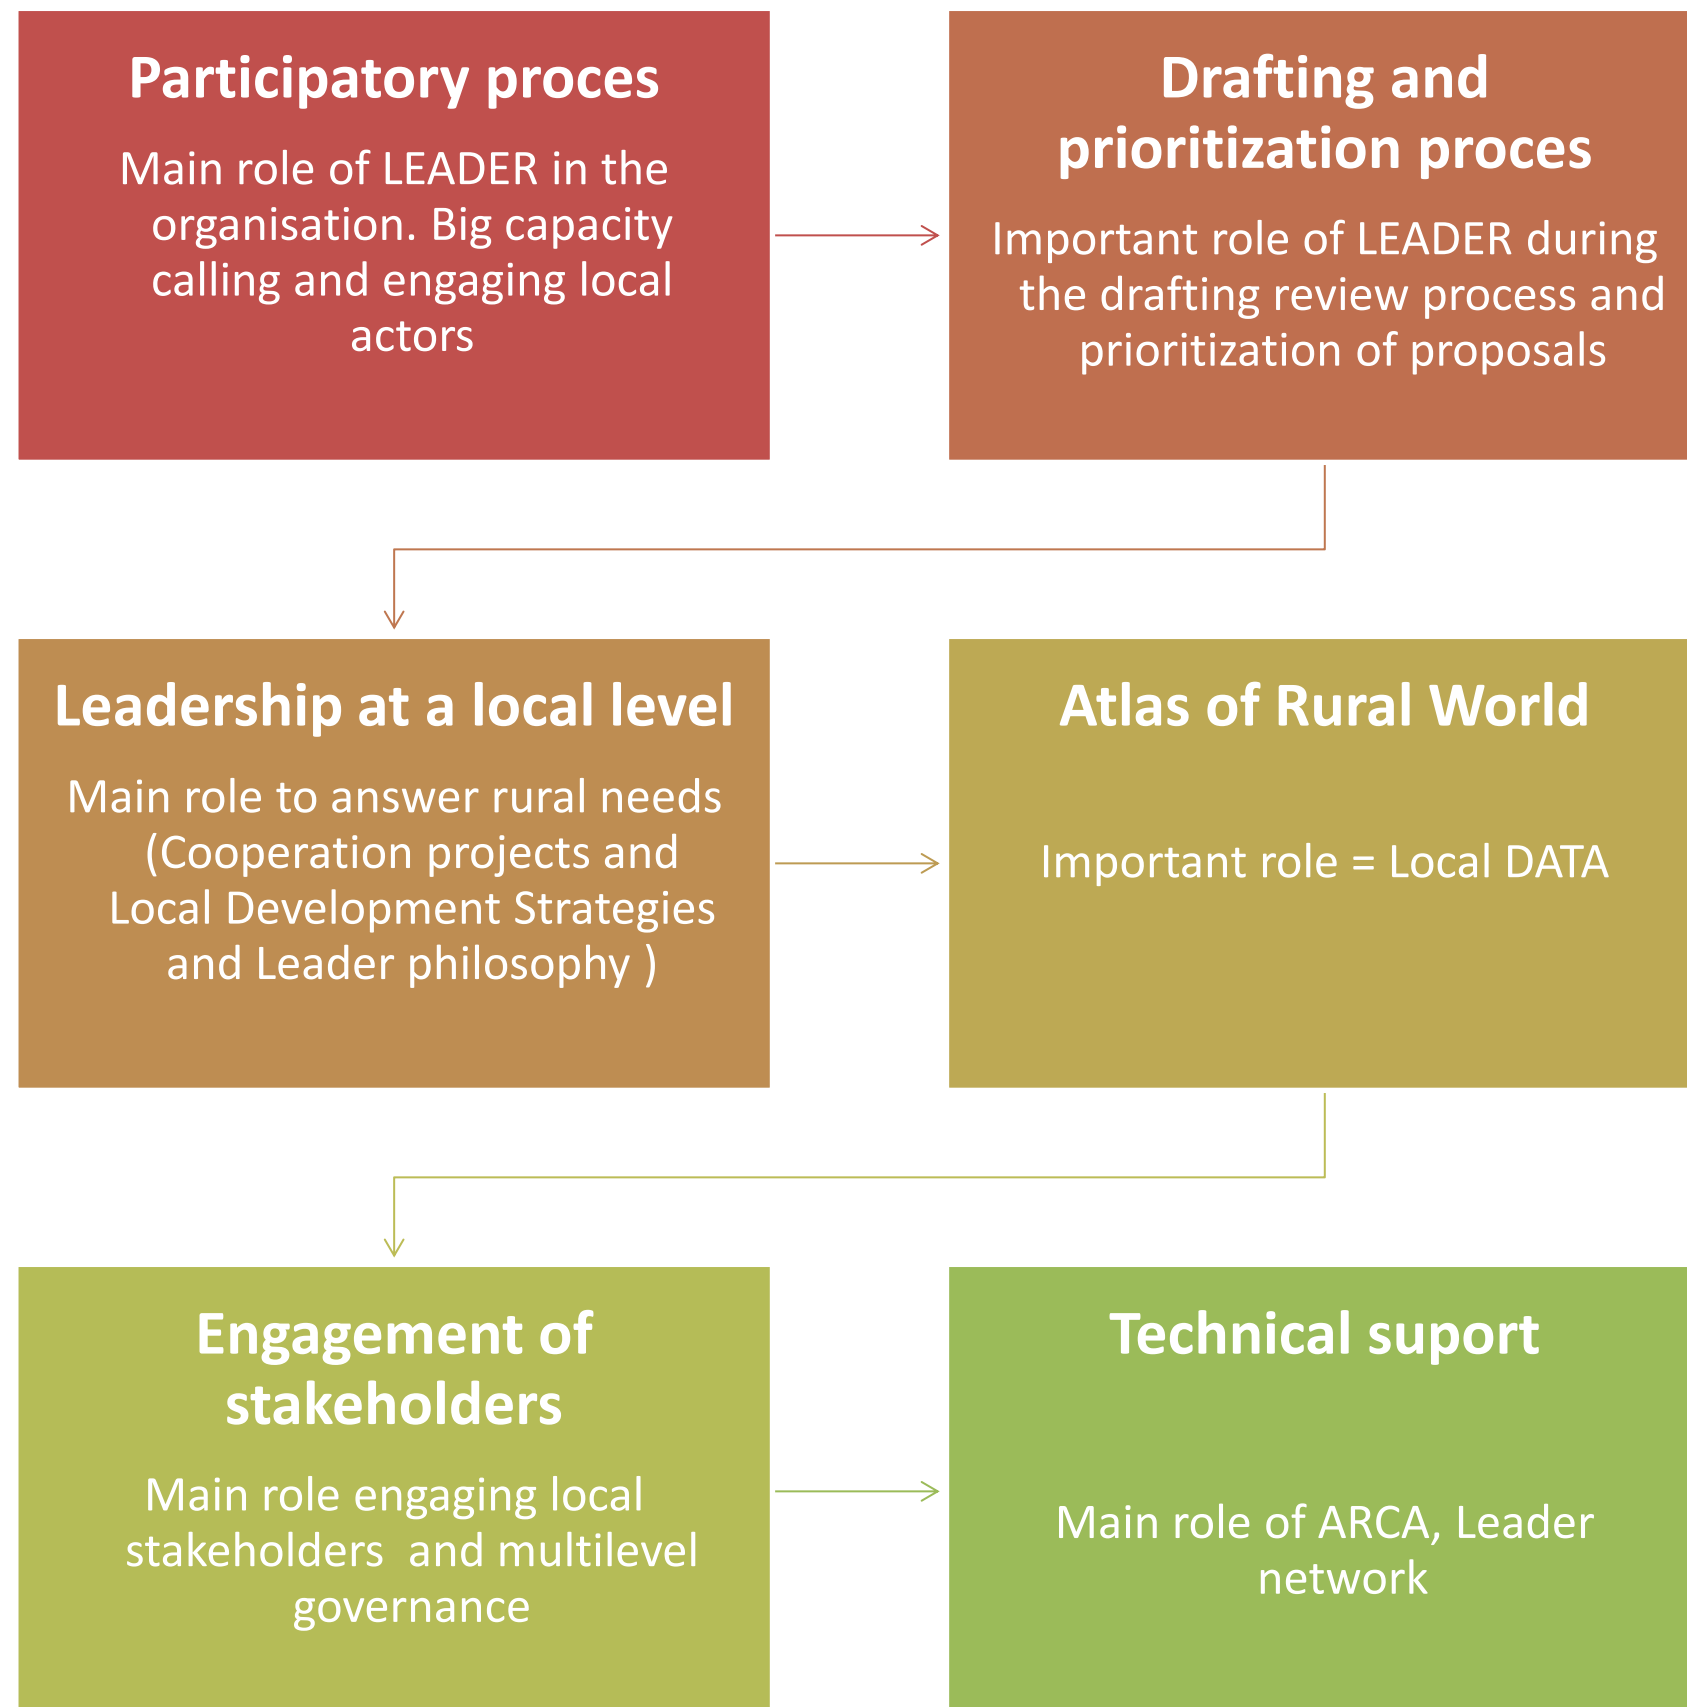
Participatory proces

Main role of LEADER in the organisation. Big capacity calling and engaging local actors

Drafting and prioritization proces

Important role of LEADER during the drafting review process and prioritization of proposals

Leadership at a local level

Main role to answer rural needs (Cooperation projects and Local Development Strategies and Leader philosophy )

Atlas of Rural World

Important role = Local DATA

Engagement of stakeholders

Main role engaging local stakeholders and multilevel governance

Technical suport

Main role of ARCA, Leader network